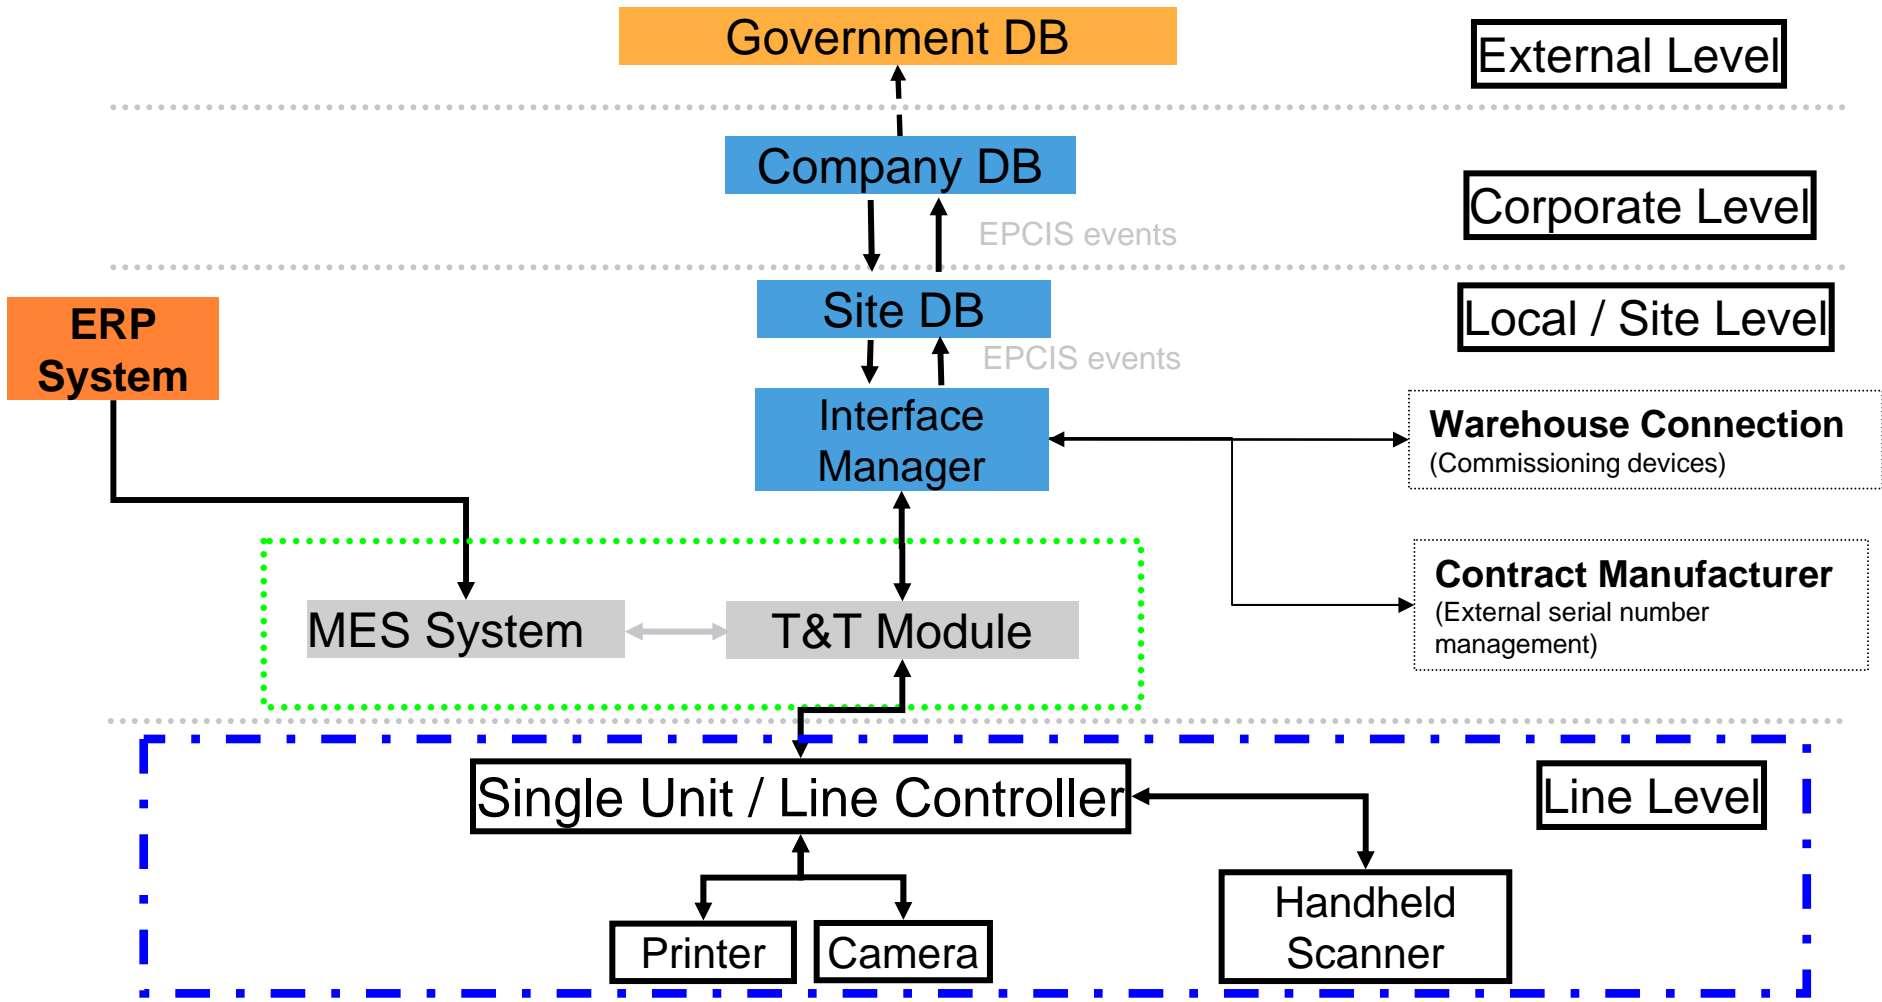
Government DB

External Level

Company DB

Corporate Level

EPCIS events

ERP System

Site DB

Local / Site Level

EPCIS events

Interface Manager

Warehouse Connection
(Commissioning devices)

Contract Manufacturer
(External serial number management)

MES System

T&T Module

Single Unit / Line Controller

Line Level

Printer

Camera

Handheld Scanner